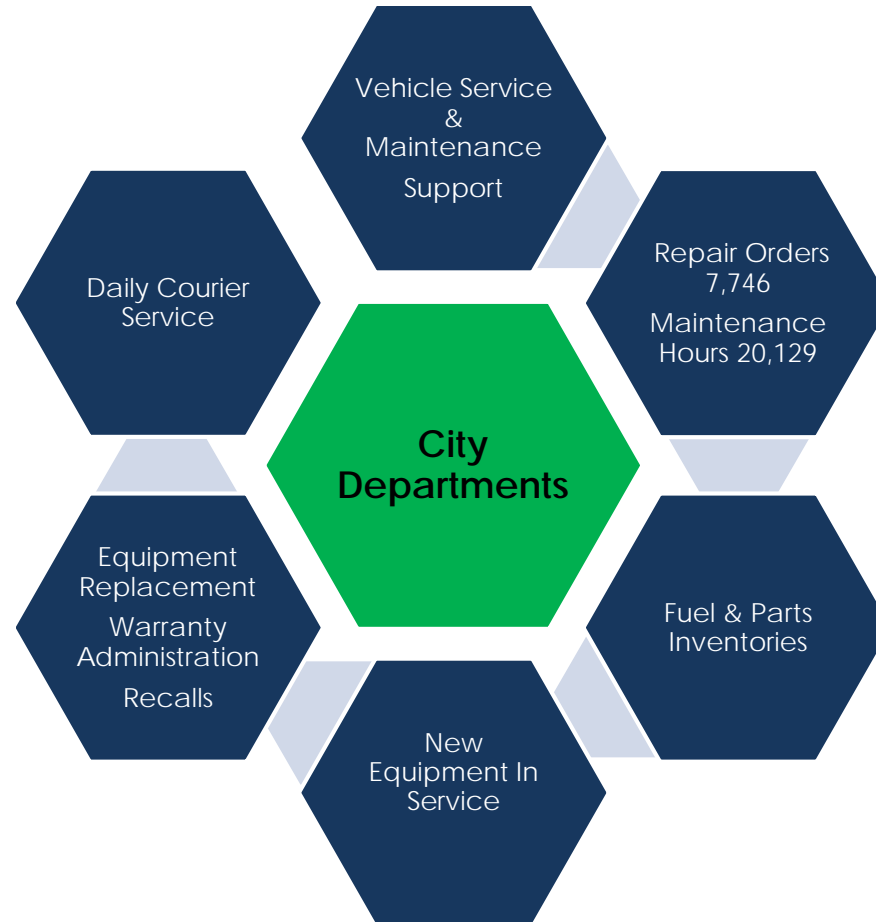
Vehicle Service & Maintenance

Support

Repair Orders 7,746

Maintenance Hours 20,129

Fuel & Parts Inventories

New Equipment In Service

Equipment Replacement

Warranty Administration

Recalls

Daily Courier Service

City Departments